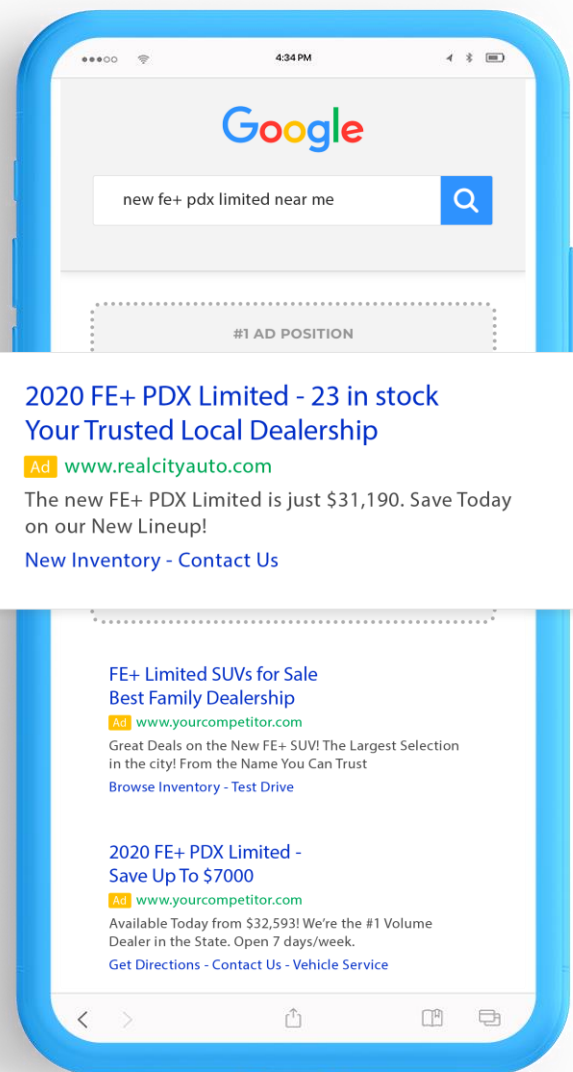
●●●○○ 4:34 PM

Google

new fe+ pdx limited near me

#1 AD POSITION

2020 FE+ PDX Limited - 23 in stock
Your Trusted Local Dealership
Ad www.realcityauto.com
The new FE+ PDX Limited is just $31,190. Save Today on our New Lineup!
New Inventory - Contact Us

FE+ Limited SUVs for Sale
Best Family Dealership
Ad www.yourcompetitor.com
Great Deals on the New FE+ SUV! The Largest Selection in the city! From the Name You Can Trust
Browse Inventory - Test Drive

2020 FE+ PDX Limited -
Save Up To $7000
Ad www.yourcompetitor.com
Available Today from $32,593! We're the #1 Volume Dealer in the State. Open 7 days/week.
Get Directions - Contact Us - Vehicle Service